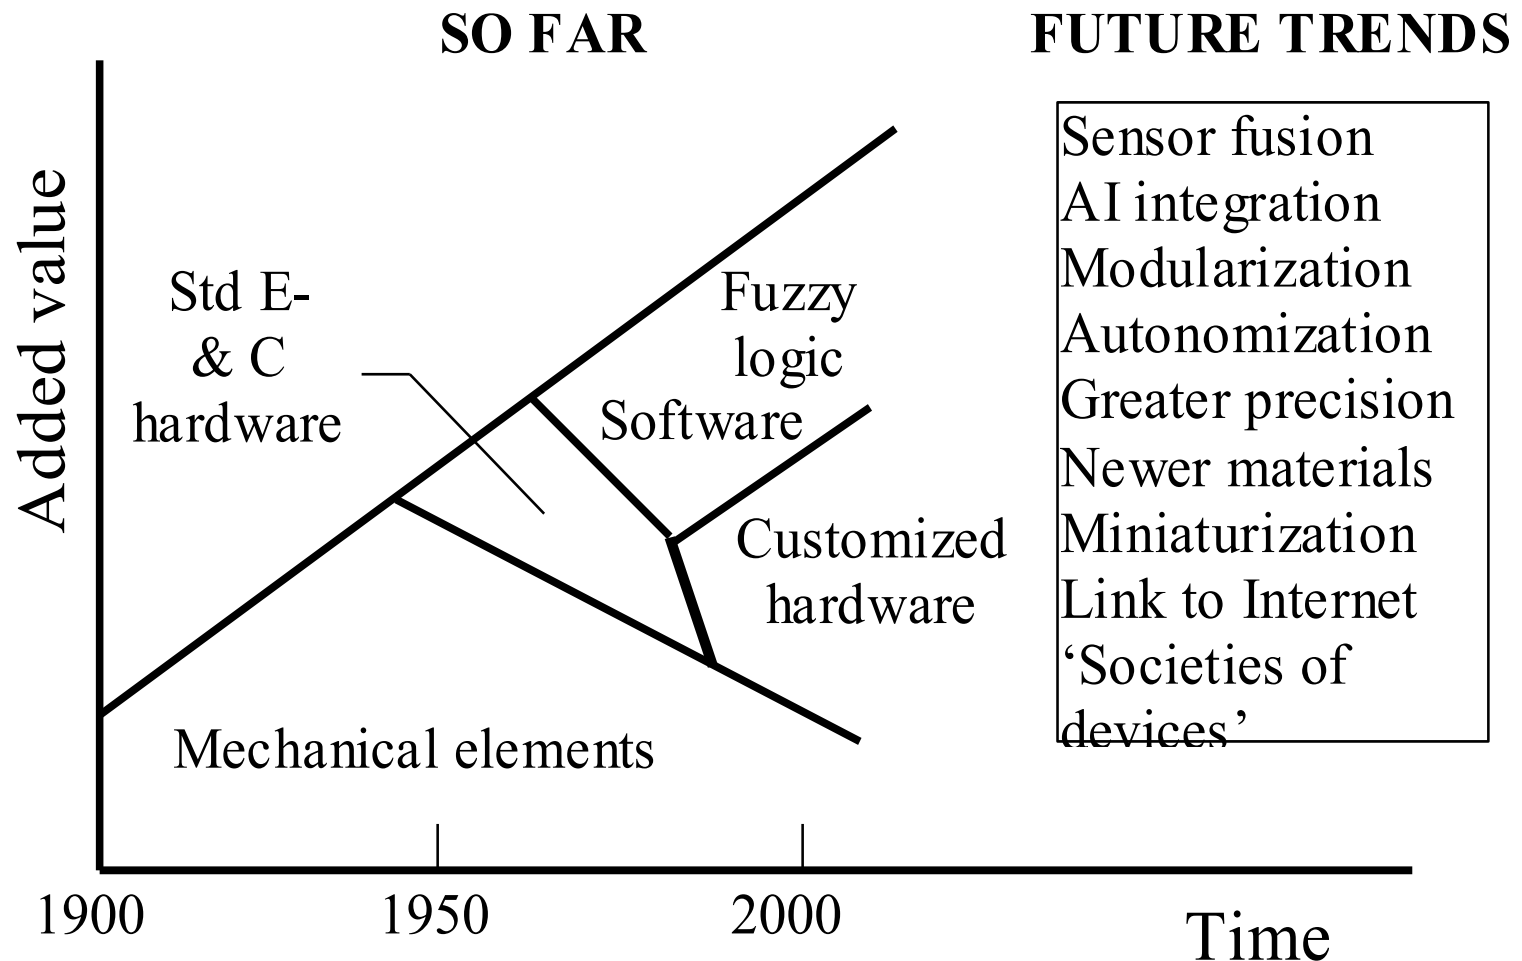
SO FAR

FUTURE TRENDS

Added value

Std E-
& C
hardware

Fuzzy
logic
Software

Customized
hardware

Mechanical elements

Sensor fusion
AI integration
Modularization
Autonomization
Greater precision
Newer materials
Miniaturization
Link to Internet
'Societies of devices'

1900
1950
2000
Time